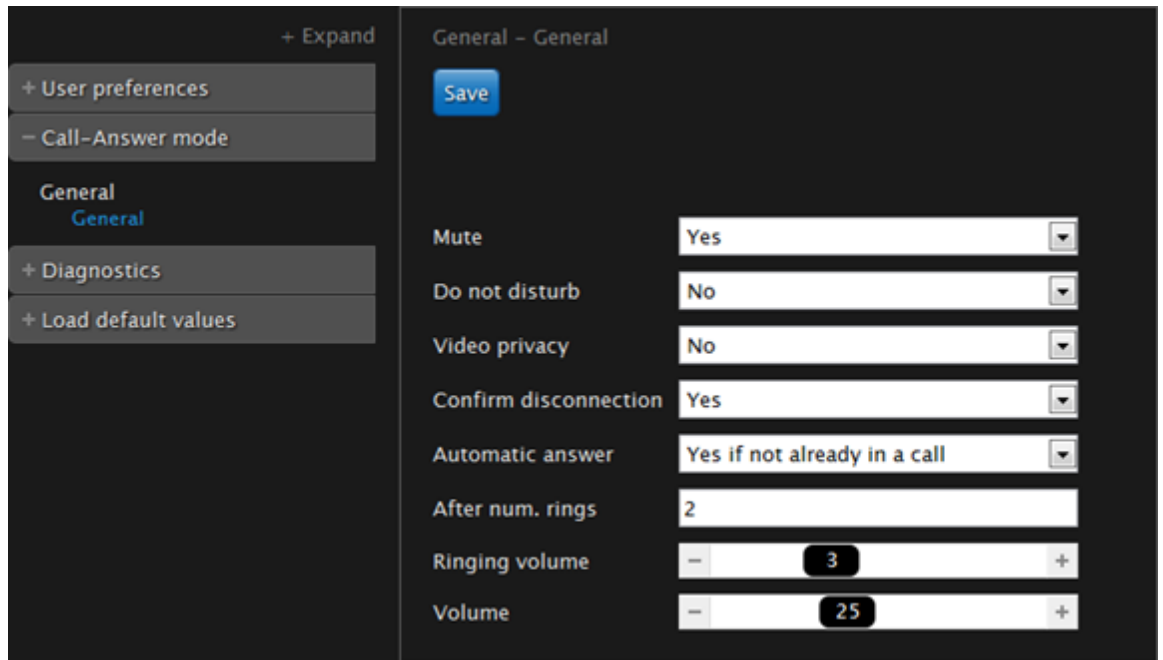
+ Expand

+ User preferences

− Call-Answer mode

General

General

+ Diagnostics

+ Load default values

General - General

Save

Mute Yes

Do not disturb No

Video privacy No

Confirm disconnection Yes

Automatic answer Yes if not already in a call

After num. rings 2

Ringing volume − 3 +

Volume − 25 +